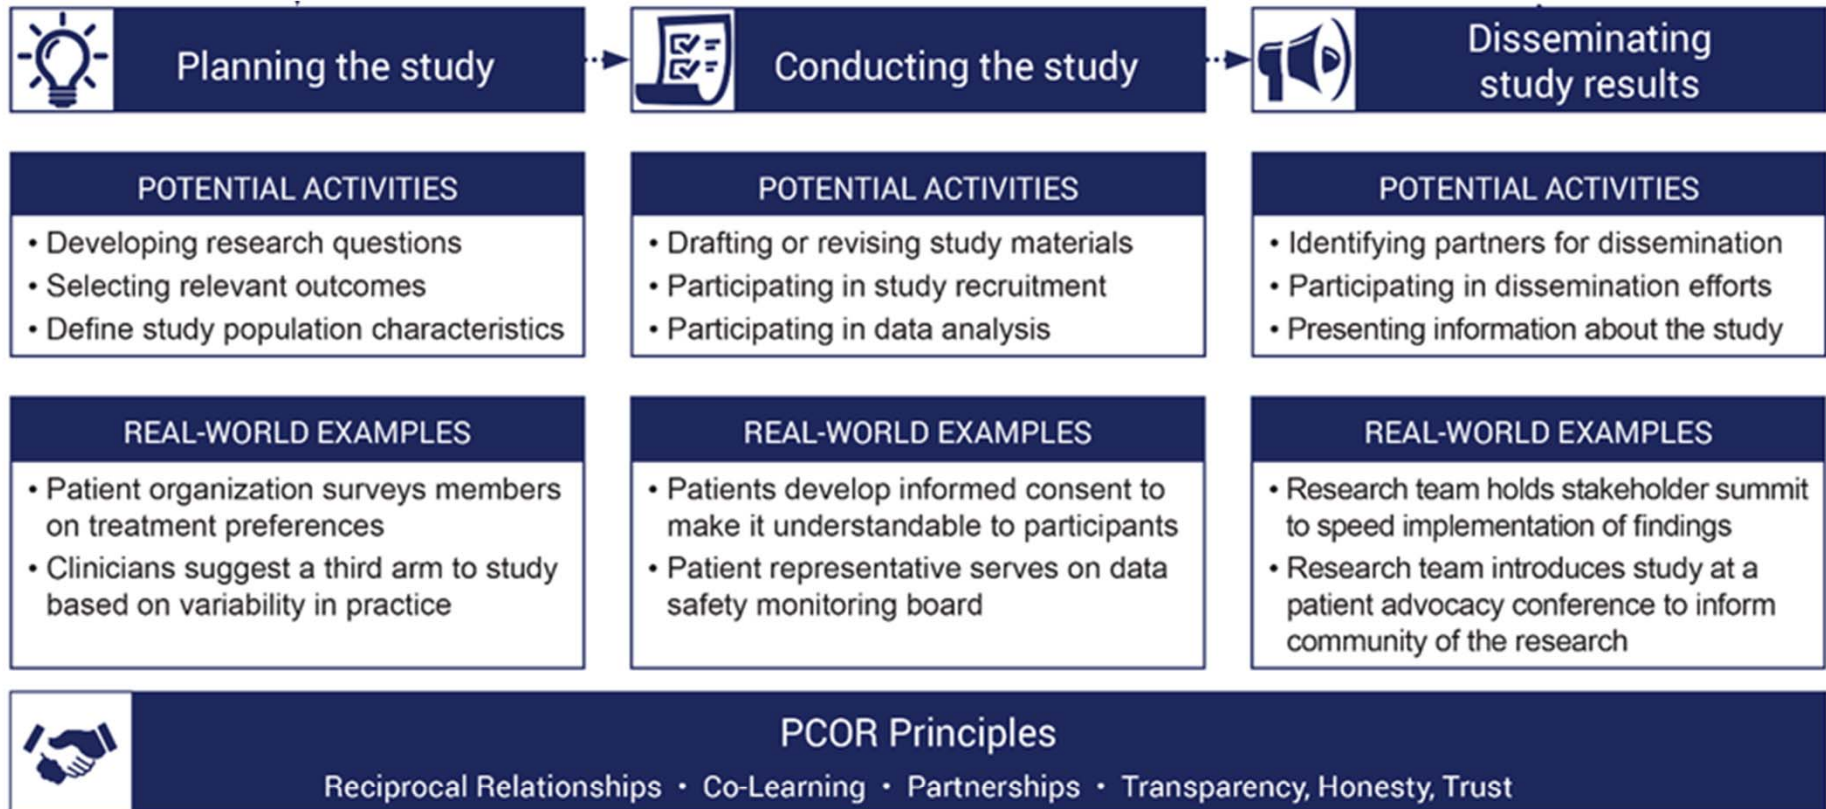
Planning the study

POTENTIAL ACTIVITIES

• Developing research questions
• Selecting relevant outcomes
• Define study population characteristics

REAL-WORLD EXAMPLES

• Patient organization surveys members on treatment preferences
• Clinicians suggest a third arm to study based on variability in practice

Conducting the study

POTENTIAL ACTIVITIES

• Drafting or revising study materials
• Participating in study recruitment
• Participating in data analysis

REAL-WORLD EXAMPLES

• Patients develop informed consent to make it understandable to participants
• Patient representative serves on data safety monitoring board

Disseminating study results

POTENTIAL ACTIVITIES

• Identifying partners for dissemination
• Participating in dissemination efforts
• Presenting information about the study

REAL-WORLD EXAMPLES

• Research team holds stakeholder summit to speed implementation of findings
• Research team introduces study at a patient advocacy conference to inform community of the research

PCOR Principles

Reciprocal Relationships • Co-Learning • Partnerships • Transparency, Honesty, Trust